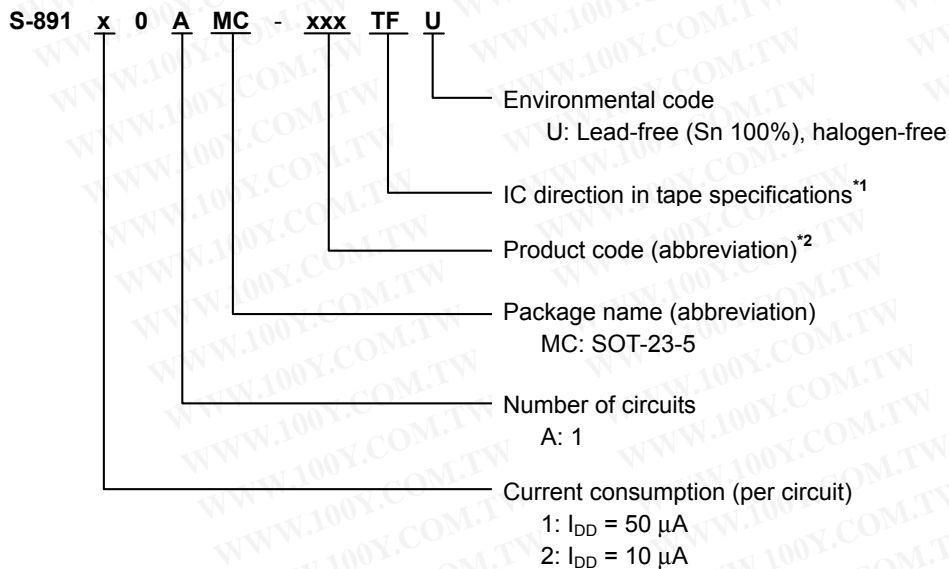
S-891 x 0 A MC - xxx TF U

Environmental code
U: Lead-free (Sn 100%), halogen-free

IC direction in tape specifications*1

Product code (abbreviation)*2

Package name (abbreviation)
MC: SOT-23-5

Number of circuits
A: 1

Current consumption (per circuit)
1: $I_{DD}$ = 50 μA
2: $I_{DD}$ = 10 μA

WWW.100Y.COM.TW